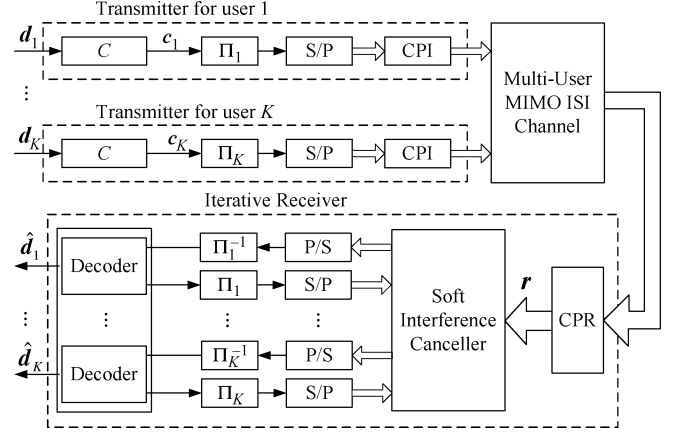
Transmitter for user 1

$\boldsymbol{d}_1$

$C$

$\boldsymbol{c}_1$

$\Pi_1$

S/P

CPI

⋮

Transmitter for user $K$

$\boldsymbol{d}_K$

$C$

$\boldsymbol{c}_K$

$\Pi_K$

S/P

CPI

Multi-User MIMO ISI Channel

Iterative Receiver

$\hat{\boldsymbol{d}}_1$

Decoder

$\Pi_1^{-1}$

P/S

$\Pi_1$

S/P

⋮

⋮

⋮

⋮

Soft Interference Canceller

$\boldsymbol{r}$

CPR

$\hat{\boldsymbol{d}}_K$

Decoder

$\Pi_K^{-1}$

P/S

$\Pi_K$

S/P